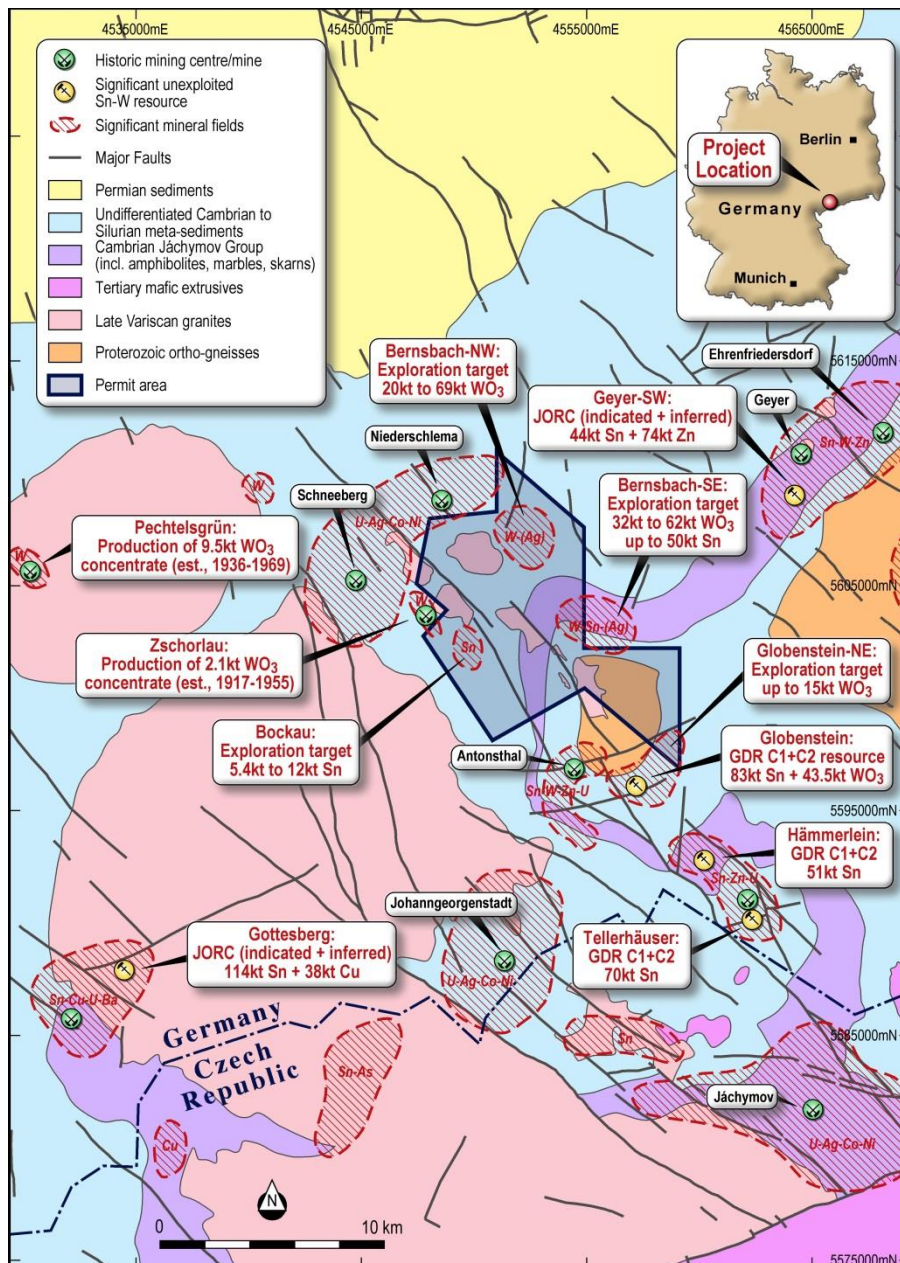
4535000mE
4545000mE
4555000mE
4565000mE

Historic mining centre/mine
Significant unexploited Sn-W resource
Significant mineral fields
Major Faults
Permian sediments
Undifferentiated Cambrian to Silurian meta-sediments
Cambrian Jáchymov Group (incl. amphibolites, marbles, skarns)
Tertiary mafic extrusives
Late Variscan granites
Proterozoic ortho-gneisses
Permit area

Project Location
Berlin
Germany
Munich

5615000mN
5605000mN
5595000mN
5585000mN
5575000mN

Bernsbach-NW: Exploration target 20kt to 69kt $WO_3$

Geyer-SW: JORC (indicated + inferred) 44kt Sn + 74kt Zn

Ehrenfriedersdorf
Geyer
Sn-W-Zn
Niederschlema
Schneeberg
U-Ag-Co-Ni
W
W-(Ag)

Bernsbach-SE: Exploration target 32kt to 62kt $WO_3$ up to 50kt Sn

Pechtelsgrün: Production of 9.5kt $WO_3$ concentrate (est., 1936-1969)

W
W
W-Sn-(Ag)
Sn

Zschorlau: Production of 2.1kt $WO_3$ concentrate (est., 1917-1955)

Globenstein-NE: Exploration target up to 15kt $WO_3$

Bockau: Exploration target 5.4kt to 12kt Sn

Antonsthal
Sn-W-Zn-U

Globenstein: GDR C1+C2 resource 83kt Sn + 43.5kt $WO_3$

Hämmerlein: GDR C1+C2 51kt Sn

Sn-Zn-U

Johanngeorgenstadt

Gottesberg: JORC (indicated + inferred) 114kt Sn + 38kt Cu

Tellerhäuser: GDR C1+C2 70kt Sn

Sn-Cu-U-Ba
U-Ag-Co-Ni
Germany
Czech Republic
Sn
Sn-As
Jáchymov
U-Ag-Co-Ni
Cu
N
0
10 km